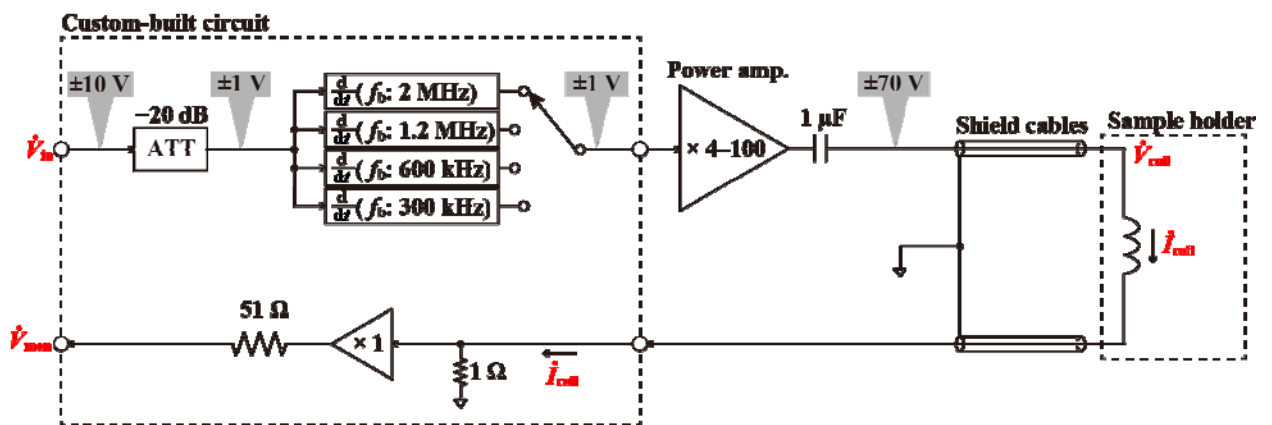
Custom-built circuit

±10 V

−20 dB

ATT

±1 V

$\frac{d}{dt}$($f_b$: 2 MHz)

$\frac{d}{dt}$($f_b$: 1.2 MHz)

$\frac{d}{dt}$($f_b$: 600 kHz)

$\frac{d}{dt}$($f_b$: 300 kHz)

±1 V

Power amp.

× 4–100

1 μF

±70 V

Shield cables

Sample holder

$\dot{V}_{in}$

$\dot{V}_{coil}$

$\dot{I}_{coil}$

$\dot{V}_{mon}$

51 Ω

× 1

1 Ω

$\dot{I}_{coil}$